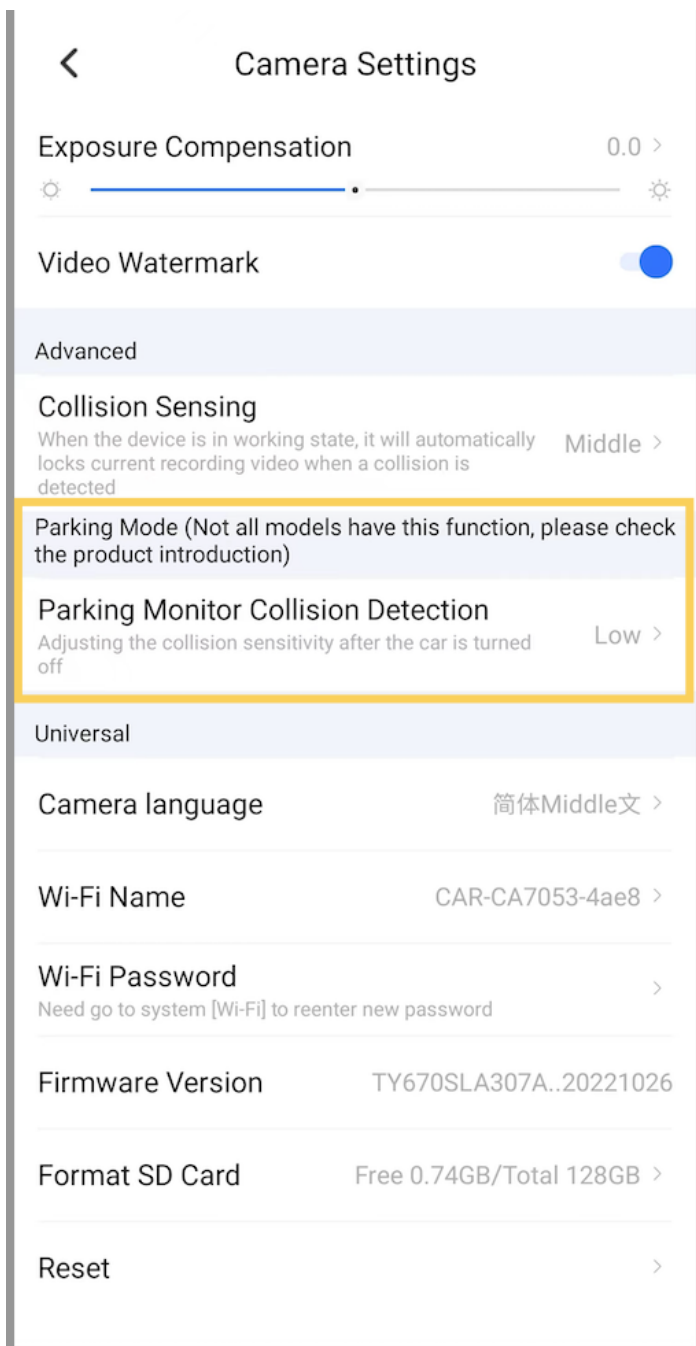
Camera Settings

Exposure Compensation 0.0

Video Watermark

Advanced

Collision Sensing
When the device is in working state, it will automatically locks current recording video when a collision is detected
Middle

Parking Mode (Not all models have this function, please check the product introduction)

Parking Monitor Collision Detection
Adjusting the collision sensitivity after the car is turned off
Low

Universal

Camera language 简体Middle文

Wi-Fi Name CAR-CA7053-4ae8

Wi-Fi Password
Need go to system [Wi-Fi] to reenter new password

Firmware Version TY670SLA307A..20221026

Format SD Card Free 0.74GB/Total 128GB

Reset